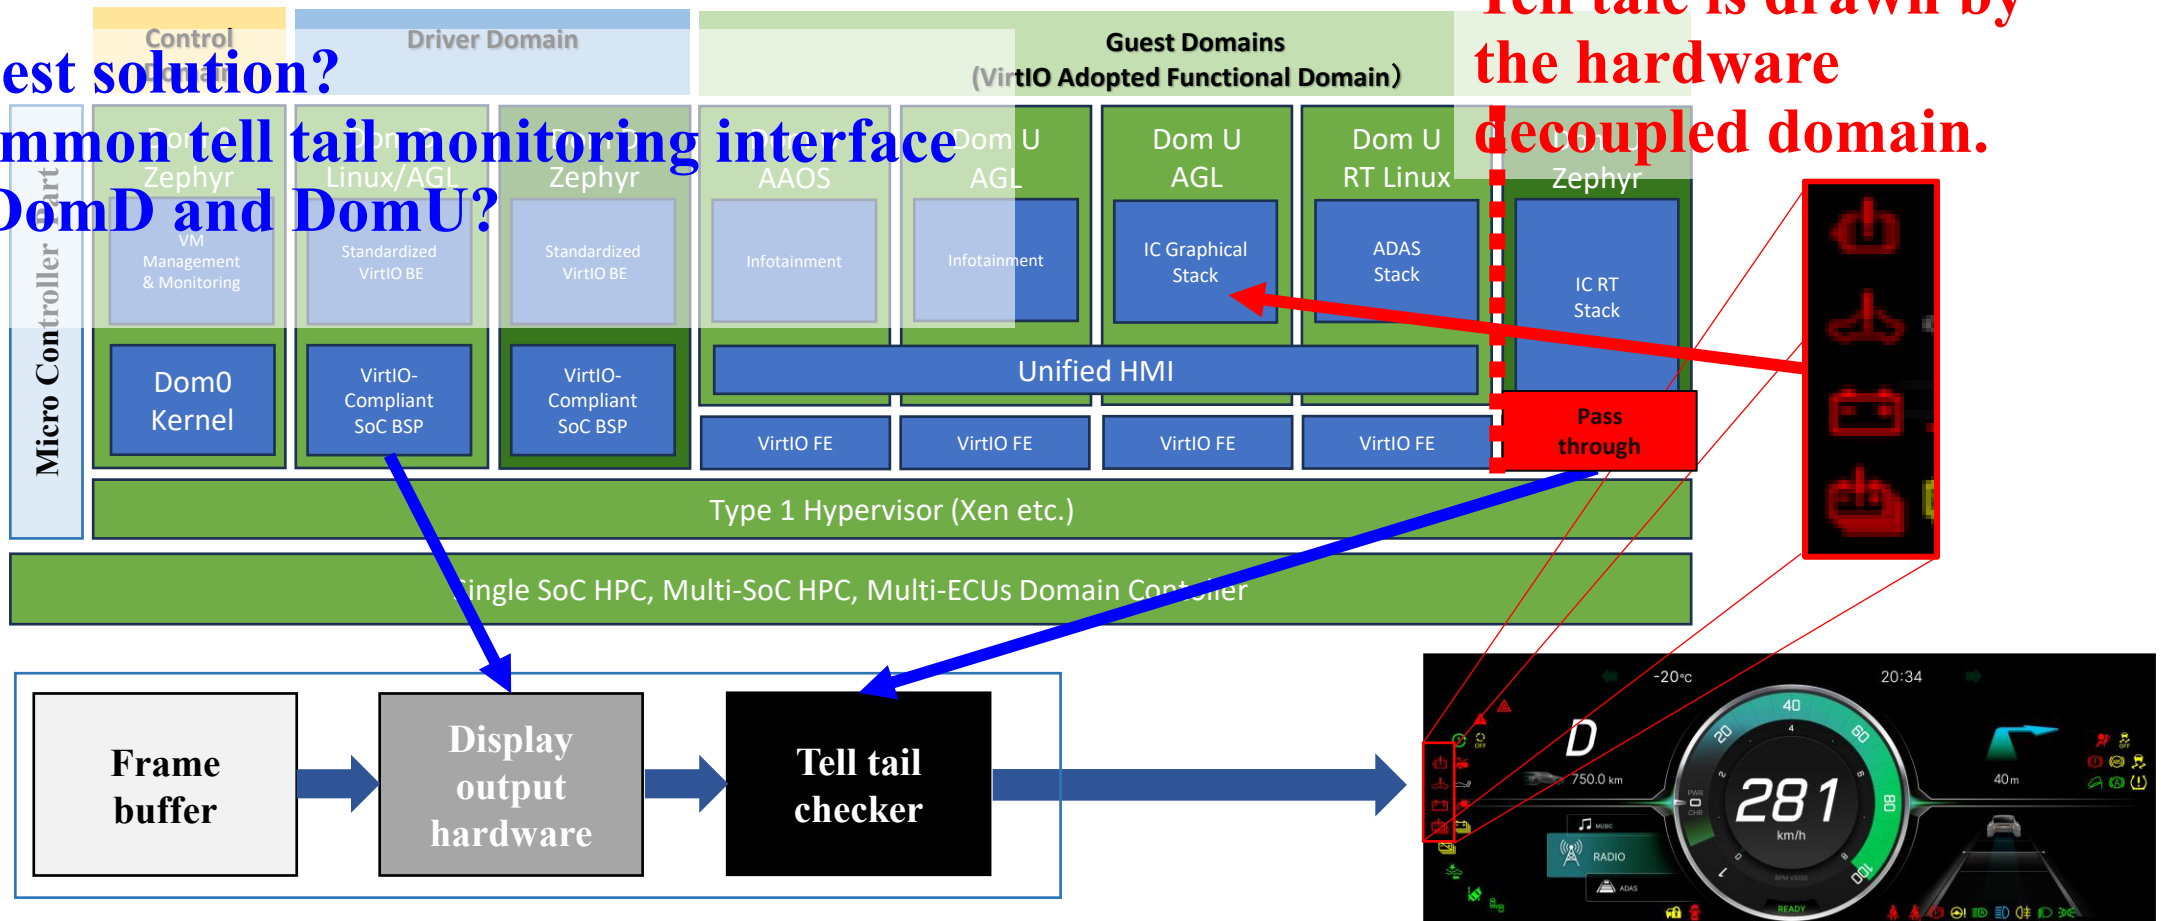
Control Domain

Driver Domain

Guest Domains
(VirtIO Adopted Functional Domain)

Tell tale is drawn by the hardware decoupled domain.

est solution?

mmon tell tail monitoring interface

DomD and DomU?

Micro Controller

Zephyr

VM Management & Monitoring

Dom0 Kernel

Linux/AGL

Standardized VirtIO BE

VirtIO-Compliant SoC BSP

Zephyr

Standardized VirtIO BE

VirtIO-Compliant SoC BSP

AAOS

Infotainment

Dom U
AGL

Infotainment

Dom U
AGL

IC Graphical Stack

Dom U
RT Linux

ADAS Stack

Zephyr

IC RT Stack

Unified HMI

VirtIO FE

VirtIO FE

VirtIO FE

VirtIO FE

Pass through

Type 1 Hypervisor (Xen etc.)

Single SoC HPC, Multi-SoC HPC, Multi-ECUs Domain Controller

Frame buffer

Display output hardware

Tell tail checker

-20°C

20:34

D

750.0 km

40

281

km/h

40 m

MUSIC

RADIO

ADAS

READY